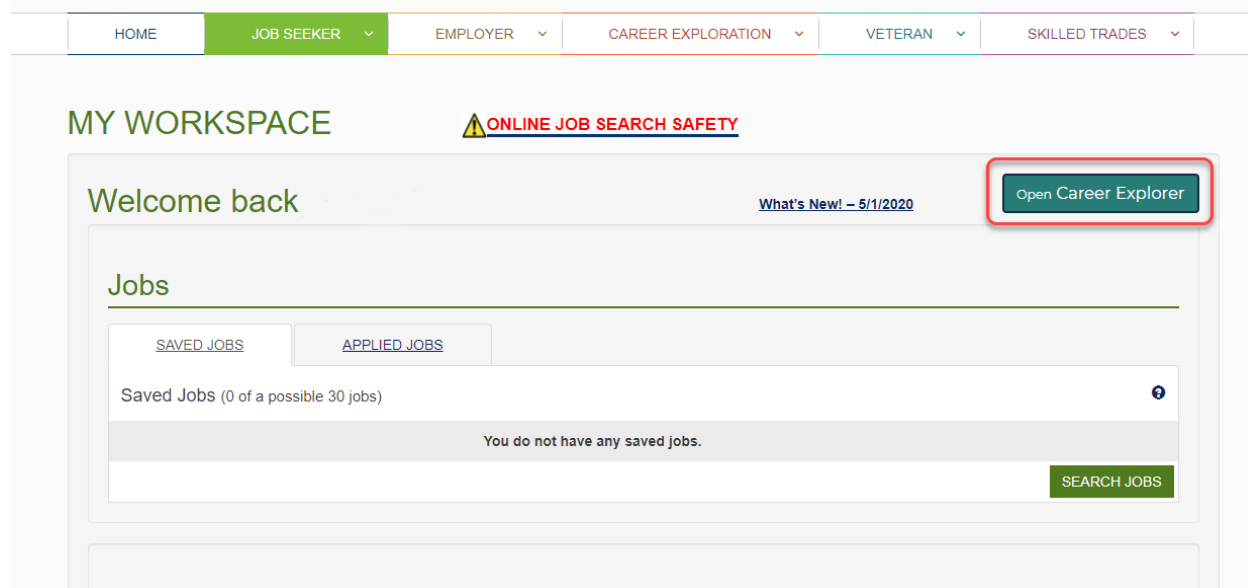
HOME JOB SEEKER EMPLOYER CAREER EXPLORATION VETERAN SKILLED TRADES

MY WORKSPACE

ONLINE JOB SEARCH SAFETY

Welcome back

What's New! – 5/1/2020

Open Career Explorer

Jobs

SAVED JOBS APPLIED JOBS

Saved Jobs (0 of a possible 30 jobs)

You do not have any saved jobs.

SEARCH JOBS